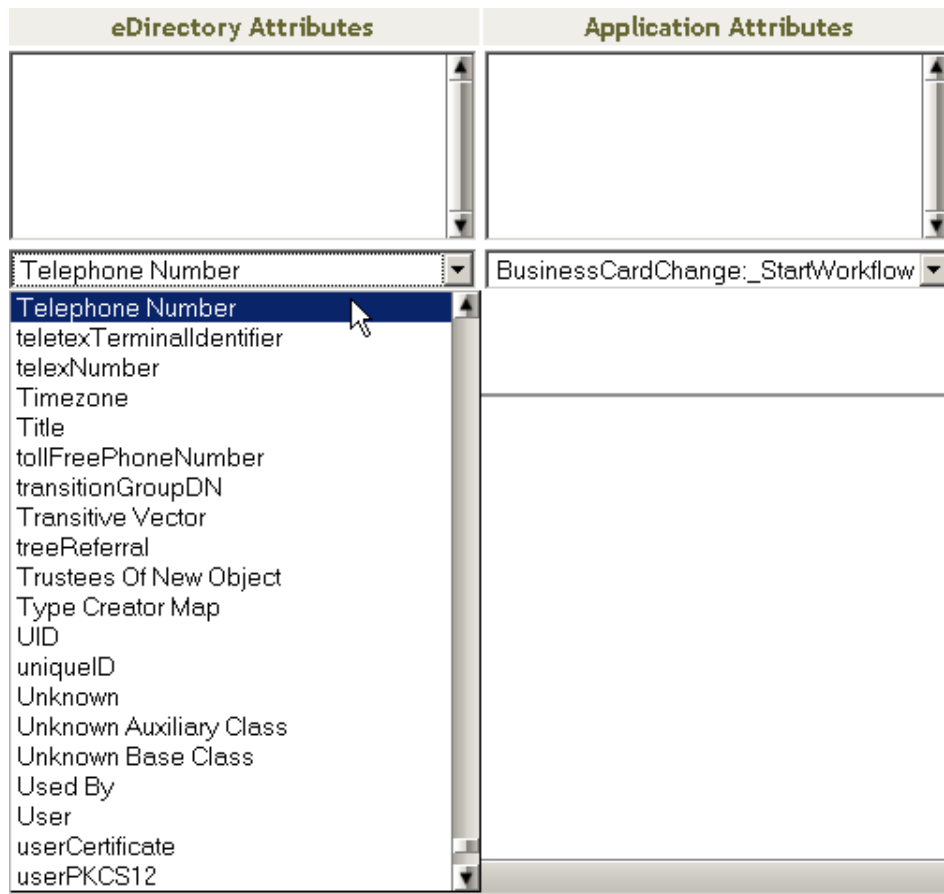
eDirectory Attributes

Application Attributes

Telephone Number

BusinessCardChange:_StartWorkflow

Telephone Number
teletexTerminalIdentifier
telexNumber
Timezone
Title
tollFreePhoneNumber
transitionGroupDN
Transitive Vector
treeReferral
Trustees Of New Object
Type Creator Map
UID
uniqueID
Unknown
Unknown Auxiliary Class
Unknown Base Class
Used By
User
userCertificate
userPKCS12